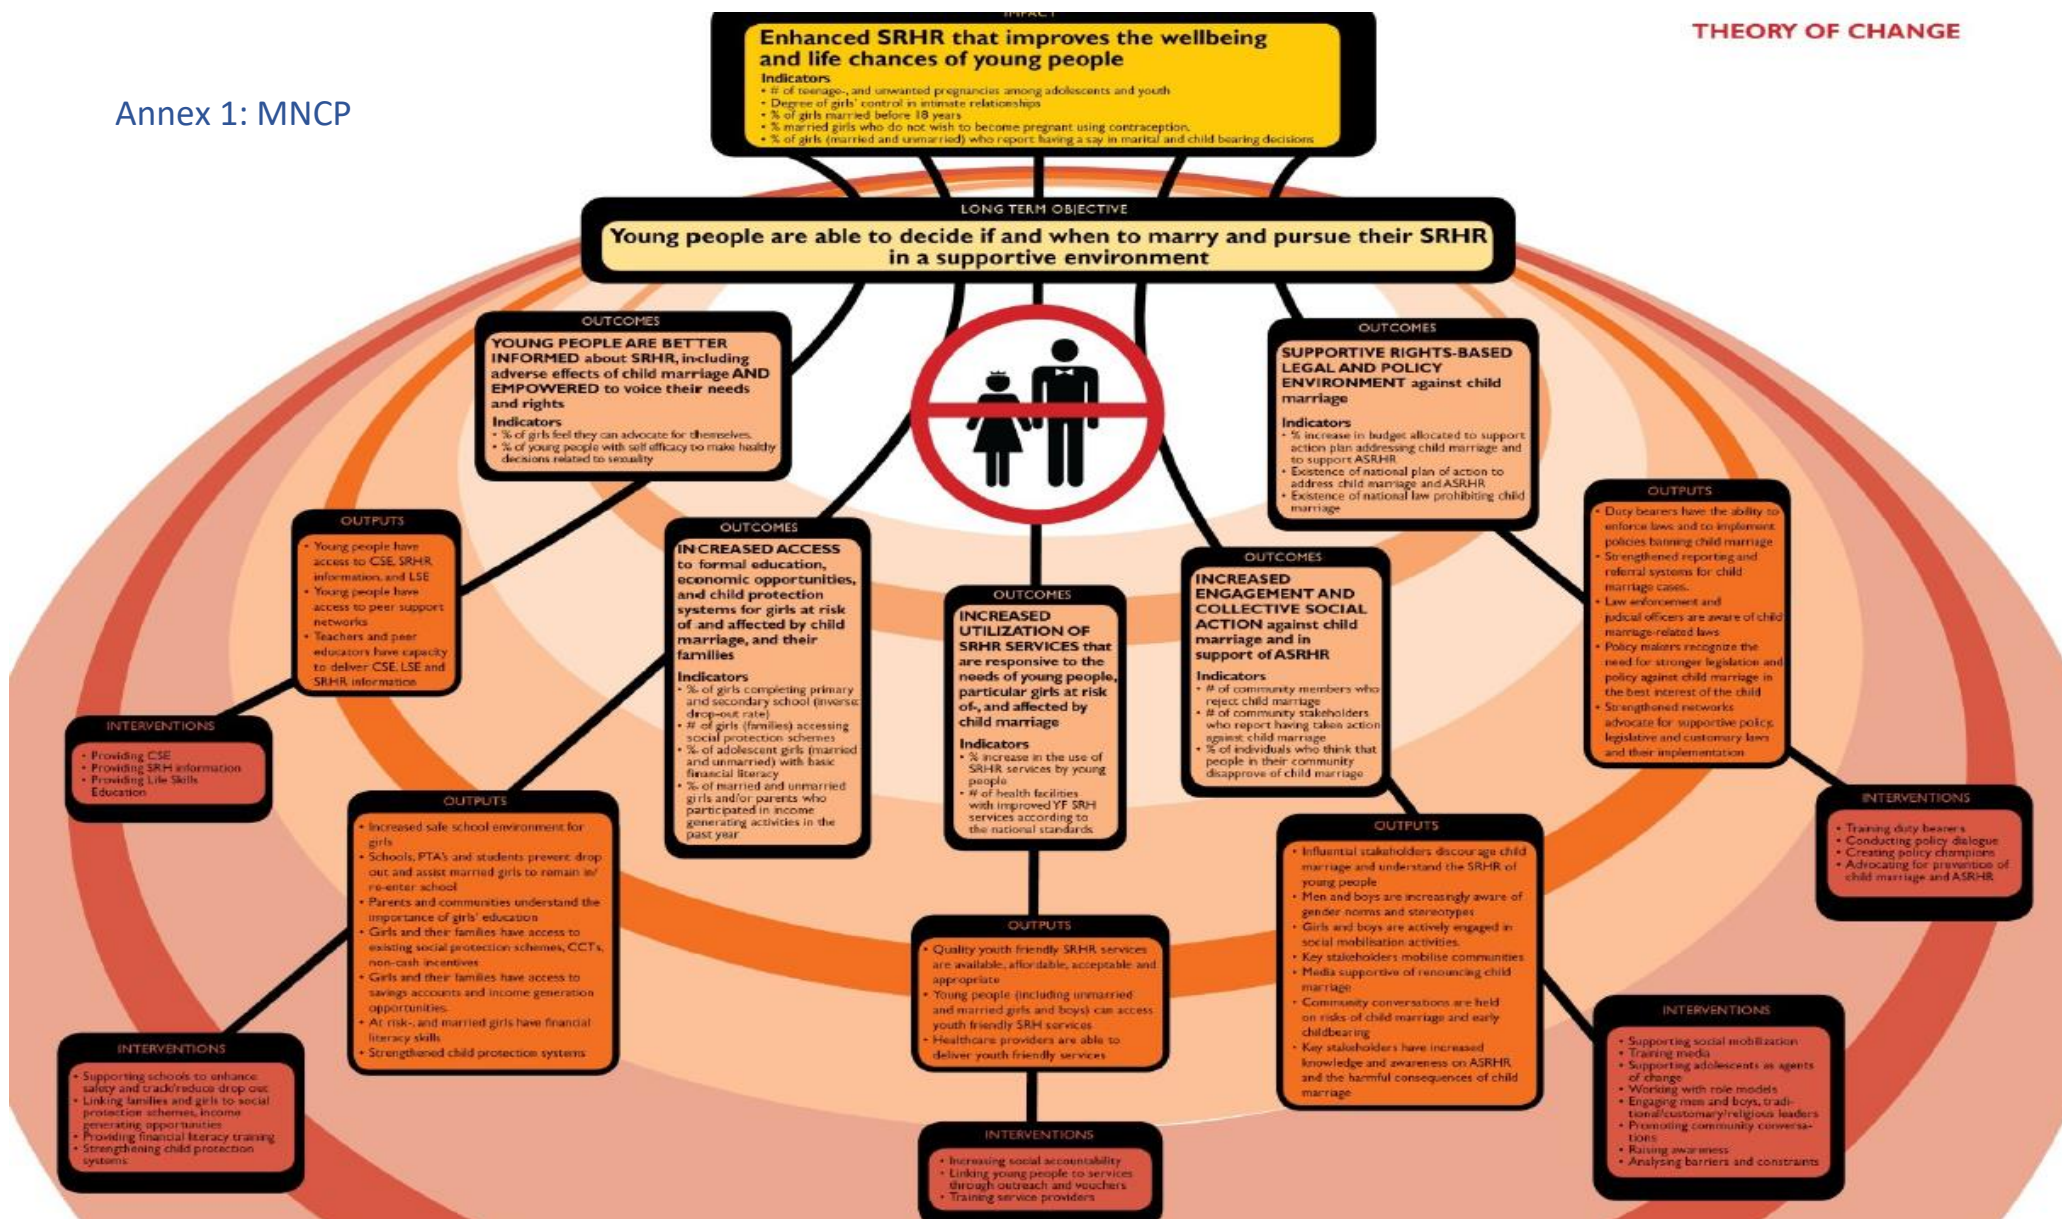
Annex 1: MNCP

THEORY OF CHANGE

IMPACT

Enhanced SRHR that improves the wellbeing and life chances of young people

Indicators
• # of teenage-, and unwanted pregnancies among adolescents and youth
• Degree of girls' control in intimate relationships
• % of girls married before 18 years
• % married girls who do not wish to become pregnant using contraception.
• % of girls (married and unmarried) who report having a say in marital and child bearing decisions

LONG TERM OBJECTIVE

Young people are able to decide if and when to marry and pursue their SRHR in a supportive environment

OUTCOMES

YOUNG PEOPLE ARE BETTER INFORMED about SRHR, including adverse effects of child marriage AND EMPOWERED to voice their needs and rights

Indicators
• % of girls feel they can advocate for themselves.
• % of young people with self efficacy to make healthy decisions related to sexuality

OUTCOMES

SUPPORTIVE RIGHTS-BASED LEGAL AND POLICY ENVIRONMENT against child marriage

Indicators
• % increase in budget allocated to support action plan addressing child marriage and to support ASRHR
• Existence of national plan of action to address child marriage and ASRHR
• Existence of national law prohibiting child marriage

OUTPUTS
• Young people have access to CSE, SRHR information, and LSE
• Young people have access to peer support networks
• Teachers and peer educators have capacity to deliver CSE, LSE and SRHR information

OUTCOMES

INCREASED ACCESS to formal education, economic opportunities, and child protection systems for girls at risk of and affected by child marriage, and their families

Indicators
• % of girls completing primary and secondary school (inverse: drop-out rate)
• # of girls (families) accessing social protection schemes
• % of adolescent girls (married and unmarried) with basic financial literacy
• % of married and unmarried girls and/or parents who participated in income generating activities in the past year

OUTCOMES

INCREASED UTILIZATION OF SRHR SERVICES that are responsive to the needs of young people, particular girls at risk of-, and affected by child marriage

Indicators
• % increase in the use of SRHR services by young people
• # of health facilities with improved YF SRH services according to the national standards

OUTCOMES

INCREASED ENGAGEMENT AND COLLECTIVE SOCIAL ACTION against child marriage and in support of ASRHR

Indicators
• # of community members who reject child marriage
• # of community stakeholders who report having taken action against child marriage
• % of individuals who think that people in their community disapprove of child marriage

OUTPUTS
• Duty bearers have the ability to enforce laws and to implement policies banning child marriage
• Strengthened reporting and referral systems for child marriage cases.
• Law enforcement and judicial officers are aware of child marriage-related laws
• Policy makers recognize the need for stronger legislation and policy against child marriage in the best interest of the child
• Strengthened networks advocate for supportive policy, legislative and customary laws and their implementation

INTERVENTIONS
• Providing CSE
• Providing SRH information
• Providing Life Skills Education

OUTPUTS
• Increased safe school environment for girls
• Schools, PTA's and students prevent drop out and assist married girls to remain in/ re-enter school
• Parents and communities understand the importance of girls' education
• Girls and their families have access to existing social protection schemes, CCTs, non-cash incentives
• Girls and their families have access to savings accounts and income generation opportunities.
• At risk-, and married girls have financial literacy skills
• Strengthened child protection systems

INTERVENTIONS
• Training duty bearers
• Conducting policy dialogue
• Creating policy champions
• Advocating for prevention of child marriage and ASRHR

OUTPUTS
• Quality youth friendly SRHR services are available, affordable, acceptable and appropriate
• Young people (including unmarried and married girls and boys) can access youth friendly SRH services
• Healthcare providers are able to deliver youth friendly services

OUTPUTS
• Influential stakeholders discourage child marriage and understand the SRHR of young people
• Men and boys are increasingly aware of gender norms and stereotypes
• Girls and boys are actively engaged in social mobilisation activities.
• Key stakeholders mobilise communities
• Media supportive of renouncing child marriage
• Community conversations are held on risks of child marriage and early childbearing
• Key stakeholders have increased knowledge and awareness on ASRHR and the harmful consequences of child marriage

INTERVENTIONS
• Supporting schools to enhance safety and track/reduce drop out
• Linking families and girls to social protection schemes, income generating opportunities
• Providing financial literacy training
• Strengthening child protection systems

INTERVENTIONS
• Supporting social mobilization
• Training media
• Supporting adolescents as agents of change
• Working with role models
• Engaging men and boys, traditional/customary/religious leaders
• Promoting community conversations
• Raising awareness
• Analysing barriers and constraints

INTERVENTIONS
• Increasing social accountability
• Linking young people to services through outreach and vouchers
• Training service providers